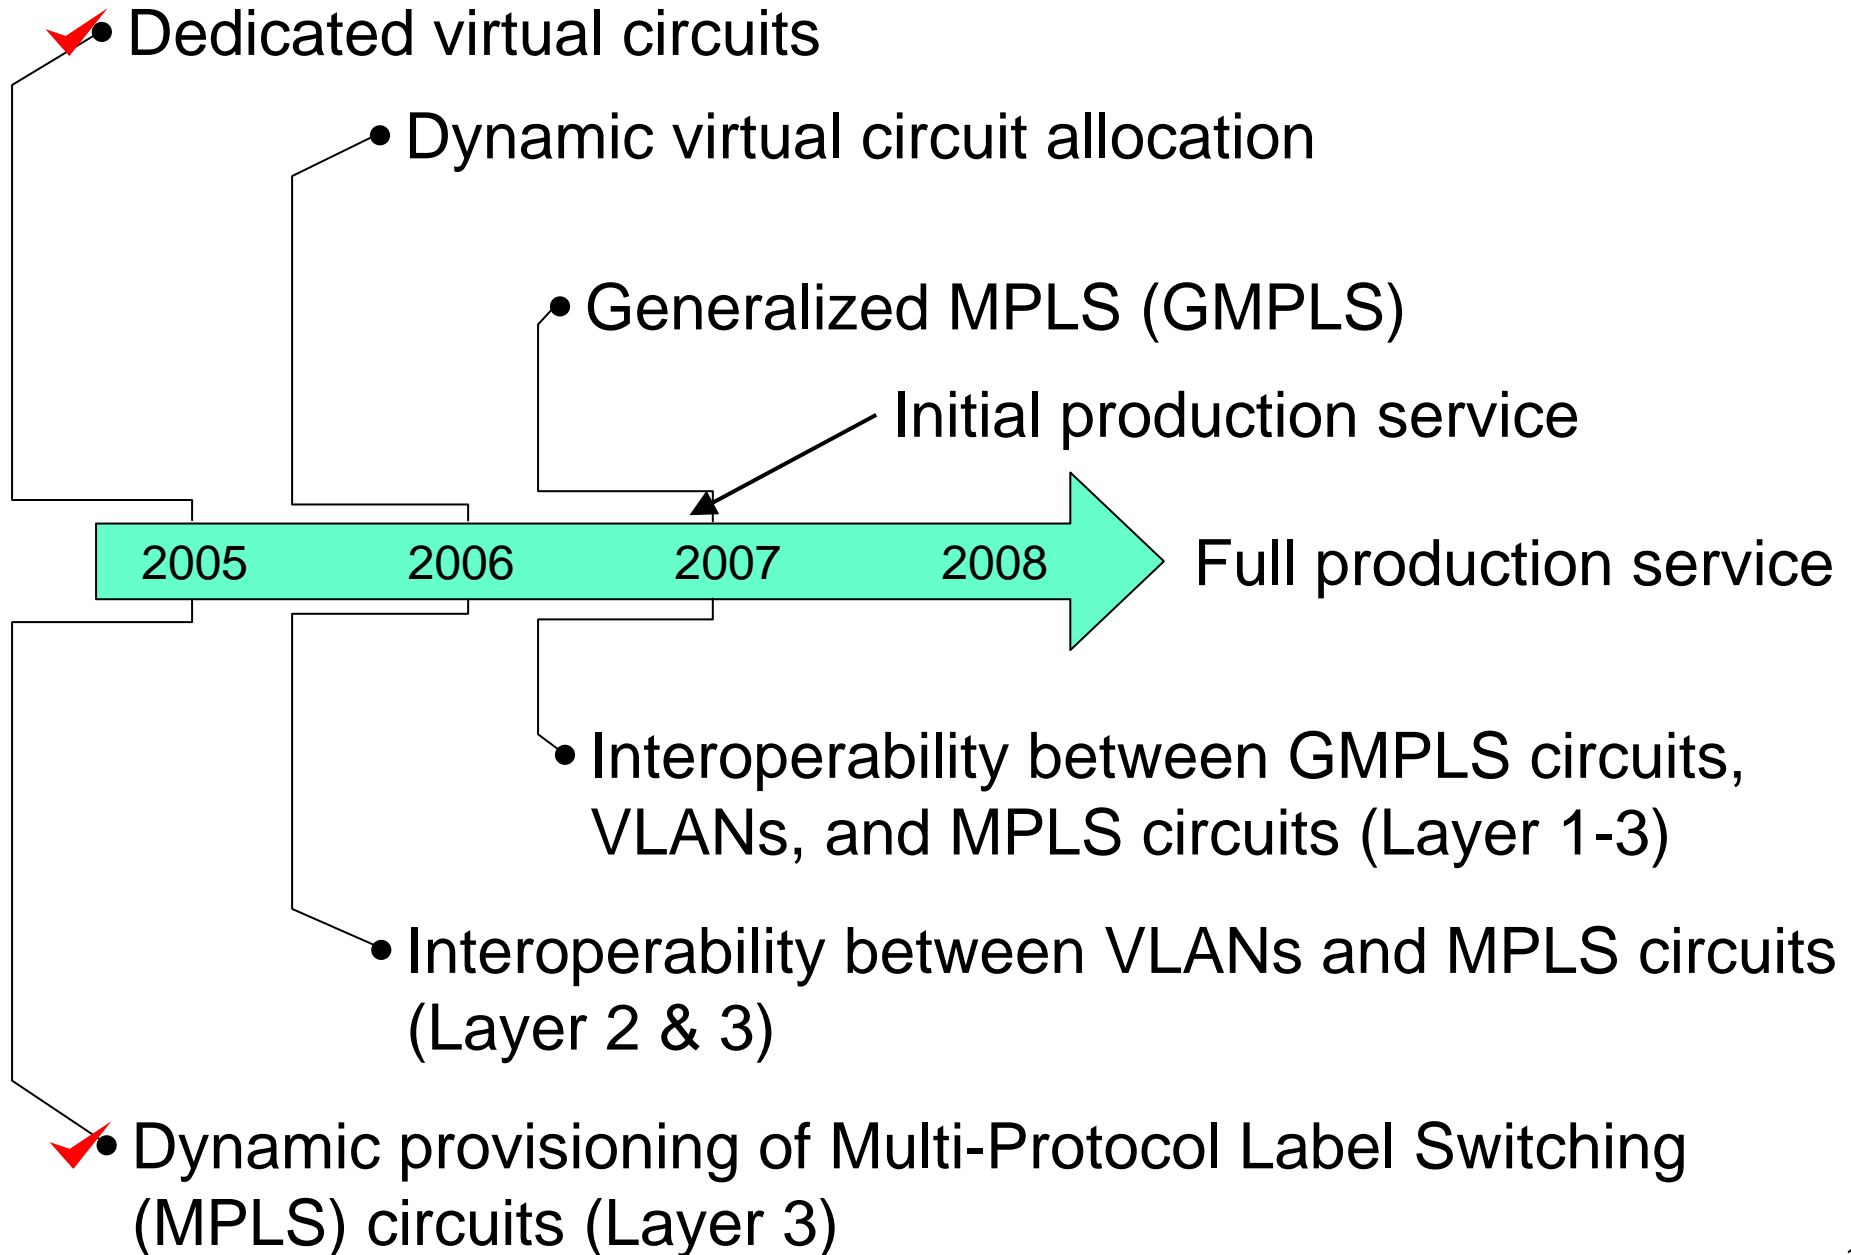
• Dedicated virtual circuits

• Dynamic virtual circuit allocation

• Generalized MPLS (GMPLS)

Initial production service

2005 2006 2007 2008

Full production service

• Interoperability between GMPLS circuits, VLANs, and MPLS circuits (Layer 1-3)

• Interoperability between VLANs and MPLS circuits (Layer 2 & 3)

• Dynamic provisioning of Multi-Protocol Label Switching (MPLS) circuits (Layer 3)